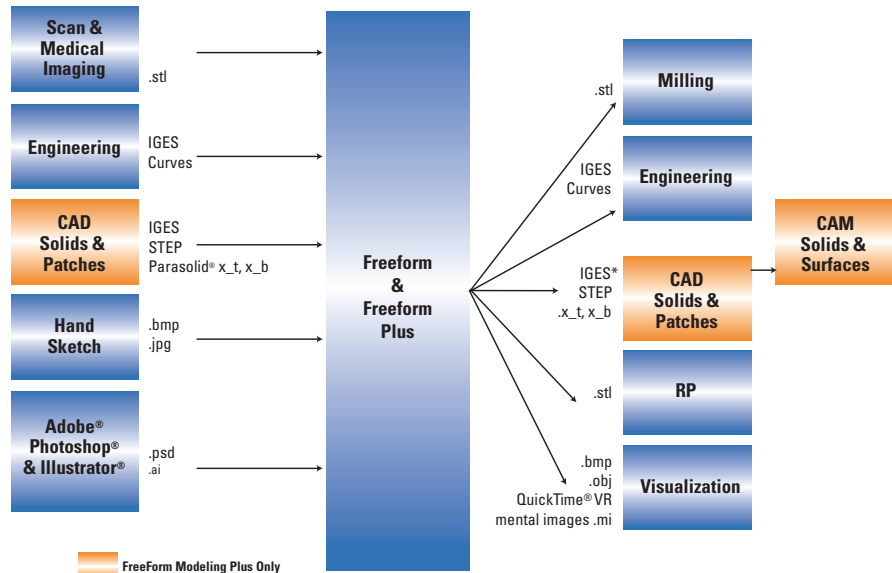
Scan & Medical Imaging

.stl

Engineering

IGES
Curves

CAD Solids & Patches

IGES
STEP
Parasolid® x_t, x_b

Hand Sketch

.bmp
.jpg

Adobe® Photoshop® & Illustrator®

.psd
.ai

Freeform & Freeform Plus

.stl

Milling

IGES
Curves

Engineering

IGES*
STEP
.x_t, x_b

CAD Solids & Patches

CAM Solids & Surfaces

.stl

RP

.bmp
.obj
QuickTime® VR
mental images .mi

Visualization

FreeForm Modeling Plus Only